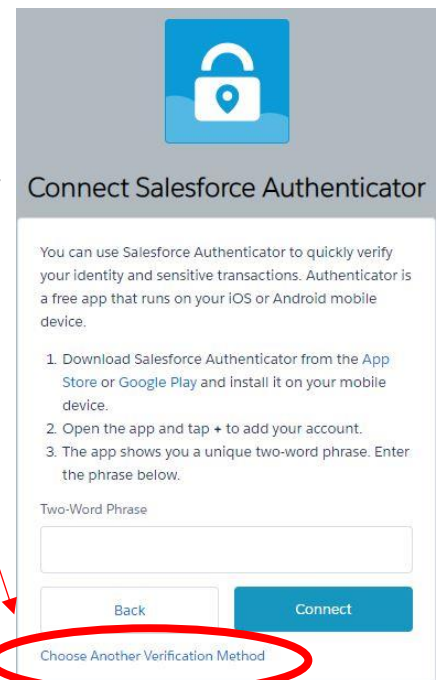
Connect Salesforce Authenticator

You can use Salesforce Authenticator to quickly verify your identity and sensitive transactions. Authenticator is a free app that runs on your iOS or Android mobile device.

1. Download Salesforce Authenticator from the App Store or Google Play and install it on your mobile device.
2. Open the app and tap + to add your account.
3. The app shows you a unique two-word phrase. Enter the phrase below.

Two-Word Phrase

Back

Connect

Choose Another Verification Method